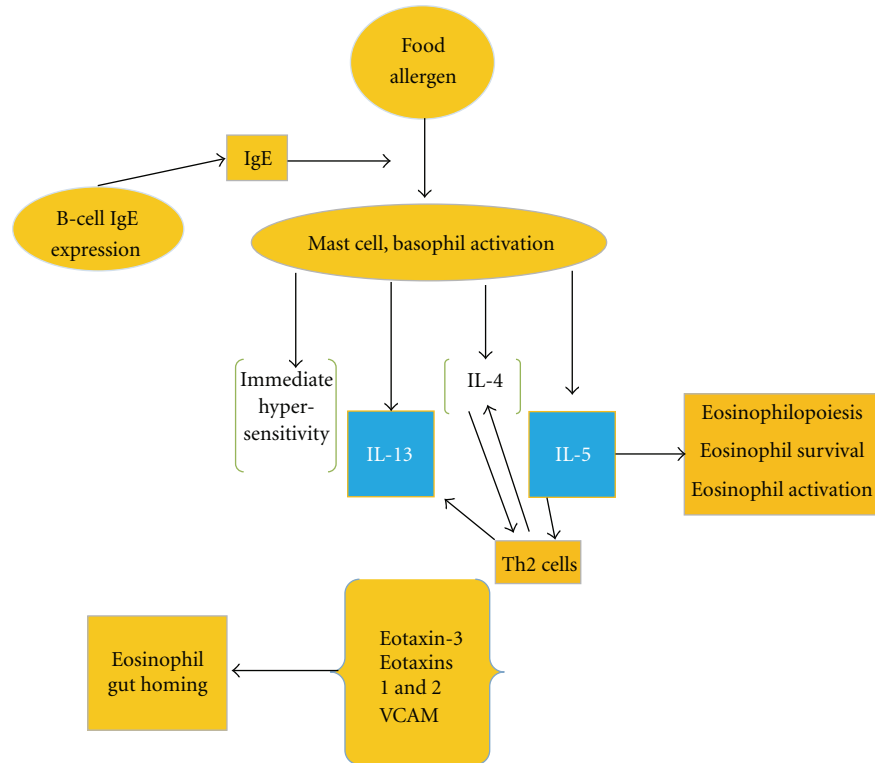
Food allergen

IgE

B-cell IgE expression

Mast cell, basophil activation

Immediate hypersensitivity

IL-13

IL-4

IL-5

Eosinophilopoiesis
Eosinophil survival
Eosinophil activation

Th2 cells

Eosinophil gut homing

Eotaxin-3
Eotaxins 1 and 2
VCAM